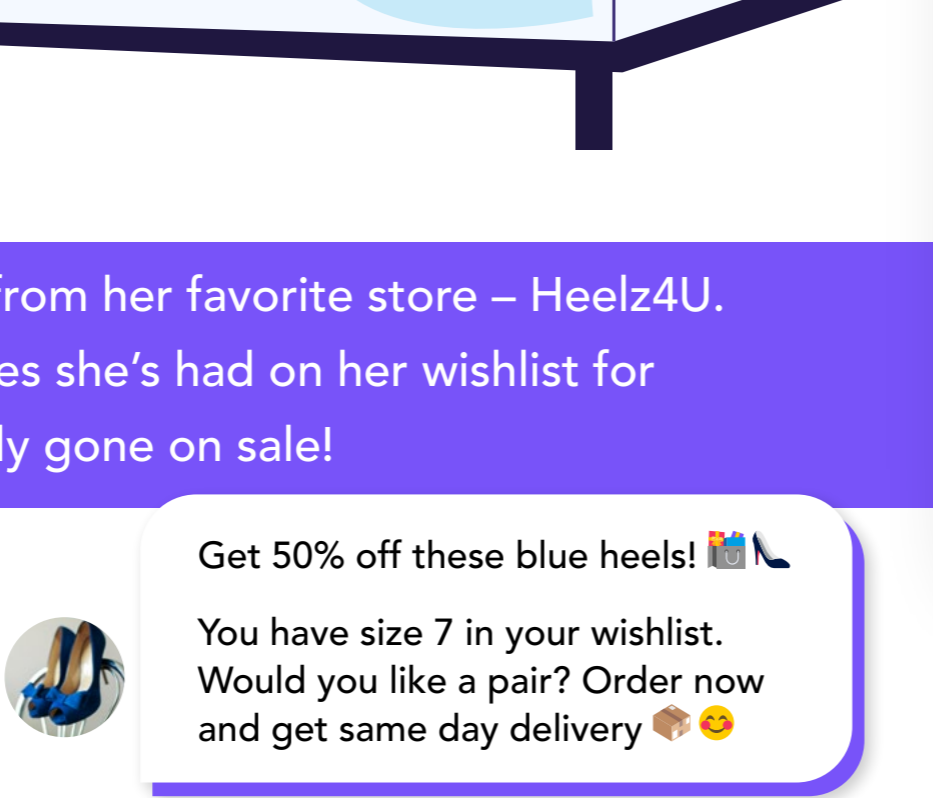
from her favorite store – Heelz4U.
es she’s had on her wishlist for
ly gone on sale!

Get 50% off these blue heels! 🛍️👠

You have size 7 in your wishlist. Would you like a pair? Order now and get same day delivery 📦😊